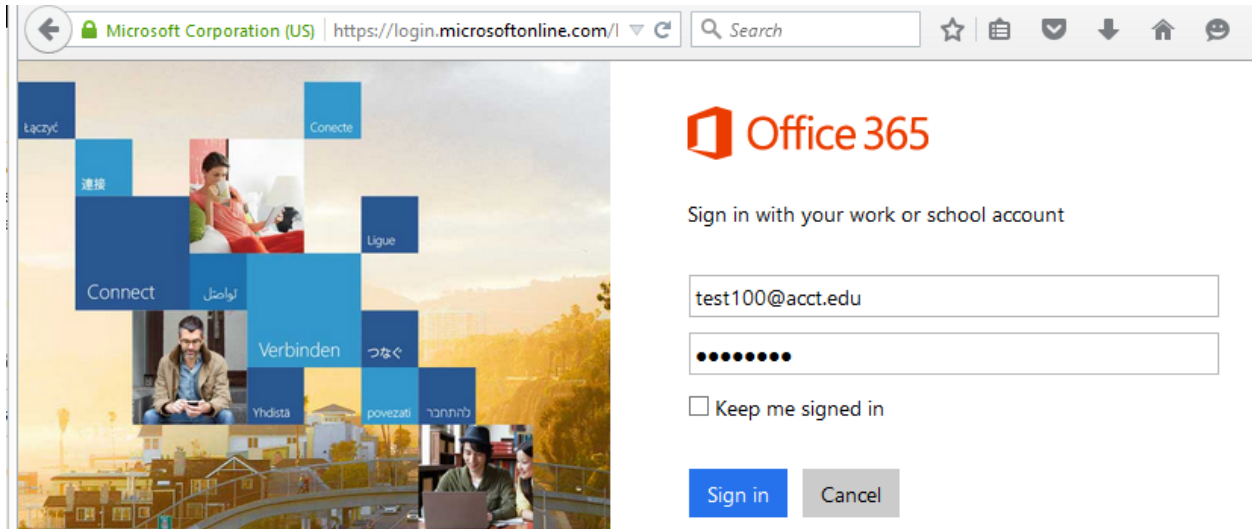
Microsoft Corporation (US) https://login.microsoftonline.com/l
Search

Łączyć
Conecte
連接
Ligue
Connect
تواصل
Verbinden
つなぐ
Yhdistä
povezati
להתחבר

Office 365

Sign in with your work or school account

test100@acct.edu
••••••••
Keep me signed in

Sign in
Cancel